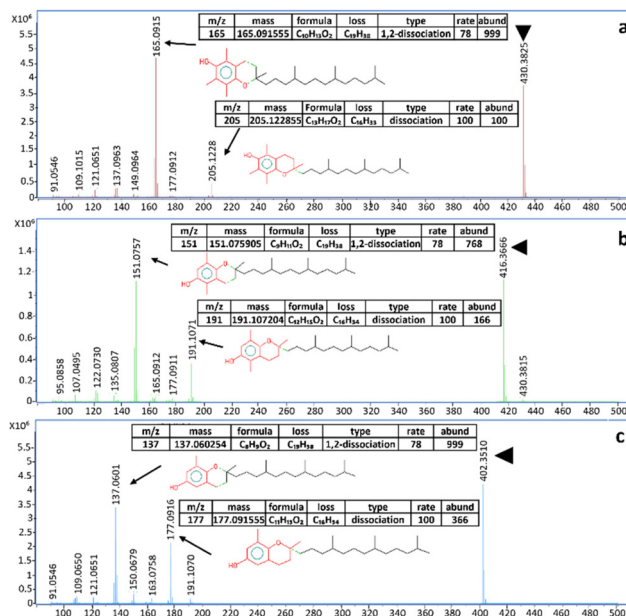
a

X10⁶
5.5
5
4.5
4
3.5
3
2.5
2
1.5
1
0.5

| m/z | mass | formula | loss | type | rate | abund |
|---|---|---|---|---|---|---|
| 165 | 165.091555 | $C_{10}H_{13}O_2$ | $C_{19}H_{38}$ | 1,2-dissociation | 78 | 999 |

| m/z | mass | Formula | loss | type | rate | abund |
|---|---|---|---|---|---|---|
| 205 | 205.122855 | $C_{13}H_{17}O_2$ | $C_{16}H_{33}$ | dissociation | 100 | 100 |

HO

165.0915
430.3825
91.0546
109.1015
121.0651
137.0963
149.0964
177.0912
205.1228

100 120 140 160 180 200 220 240 260 280 300 320 340 360 380 400 420 440 460 480 500

b

X10⁶
1.4
1.2
1
0.8
0.6
0.4
0.2

| m/z | mass | formula | loss | type | rate | abund |
|---|---|---|---|---|---|---|
| 151 | 151.075905 | $C_9H_{11}O_2$ | $C_{19}H_{38}$ | 1,2-dissociation | 78 | 768 |

HO

| m/z | mass | formula | loss | type | rate | abund |
|---|---|---|---|---|---|---|
| 191 | 191.107204 | $C_{12}H_{15}O_2$ | $C_{16}H_{34}$ | dissociation | 100 | 166 |

HO

151.0757
416.3666
95.0858
107.0495
122.0730
135.0807
165.0912
177.0911
191.1071
430.3815

100 120 140 160 180 200 220 240 260 280 300 320 340 360 380 400 420 440 460 480 500

c

X10⁶
5.5
5
4.5
4
3.5
3
2.5
2
1.5
1
0.5

| m/z | mass | formula | loss | type | rate | abund |
|---|---|---|---|---|---|---|
| 137 | 137.060254 | $C_8H_9O_2$ | $C_{19}H_{38}$ | 1,2-dissociation | 78 | 999 |

HO

| m/z | mass | formula | loss | type | rate | abund |
|---|---|---|---|---|---|---|
| 177 | 177.091555 | $C_{11}H_{13}O_2$ | $C_{16}H_{34}$ | dissociation | 100 | 366 |

HO

137.0601
402.3510
177.0916
91.0546
109.0650
121.0651
150.0679
163.0758
191.1070

100 120 140 160 180 200 220 240 260 280 300 320 340 360 380 400 420 440 460 480 500